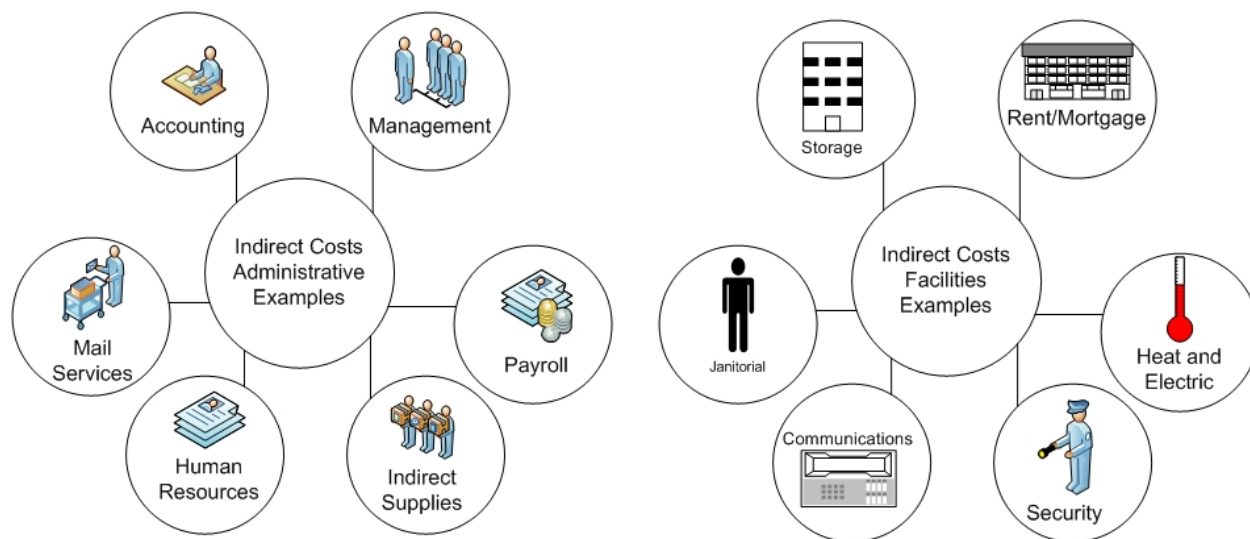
Accounting

Management

Indirect Costs Administrative Examples

Mail Services

Payroll

Human Resources

Indirect Supplies

Storage

Rent/Mortgage

Indirect Costs Facilities Examples

Janitorial

Heat and Electric

Communications

Security